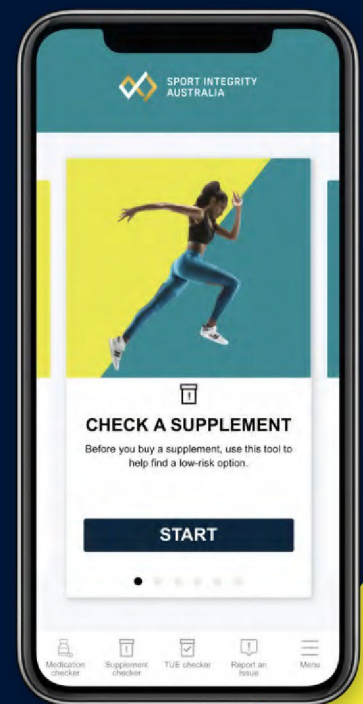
SPORT INTEGRITY AUSTRALIA

CHECK A SUPPLEMENT

Before you buy a supplement, use this tool to help find a low-risk option.

START

Medication checker

Supplement checker

TUE checker

Report an issue

Menu